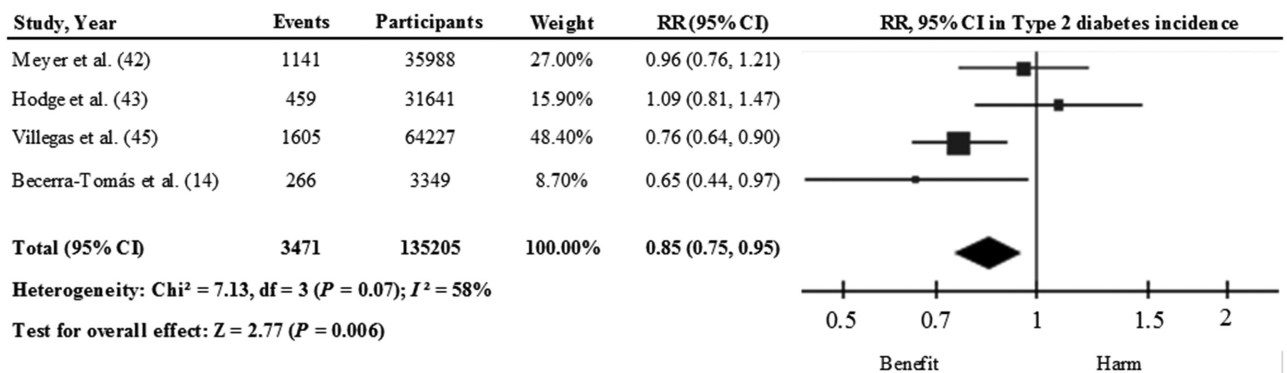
| Study, Year | Events | Participants | Weight | RR (95% CI) |
|---|---|---|---|---|
| Meyer et al. (42) | 1141 | 35988 | 27.00% | 0.96 (0.76, 1.21) |
| Hodge et al. (43) | 459 | 31641 | 15.90% | 1.09 (0.81, 1.47) |
| Villegas et al. (45) | 1605 | 64227 | 48.40% | 0.76 (0.64, 0.90) |
| Becerra-Tomás et al. (14) | 266 | 3349 | 8.70% | 0.65 (0.44, 0.97) |
| Total (95% CI) | 3471 | 135205 | 100.00% | 0.85 (0.75, 0.95) |

Heterogeneity: Chi² = 7.13, df = 3 ($P$ = 0.07); $I^2$ = 58%

Test for overall effect: Z = 2.77 ($P$ = 0.006)

RR, 95% CI in Type 2 diabetes incidence

0.5 0.7 1 1.5 2

Benefit Harm